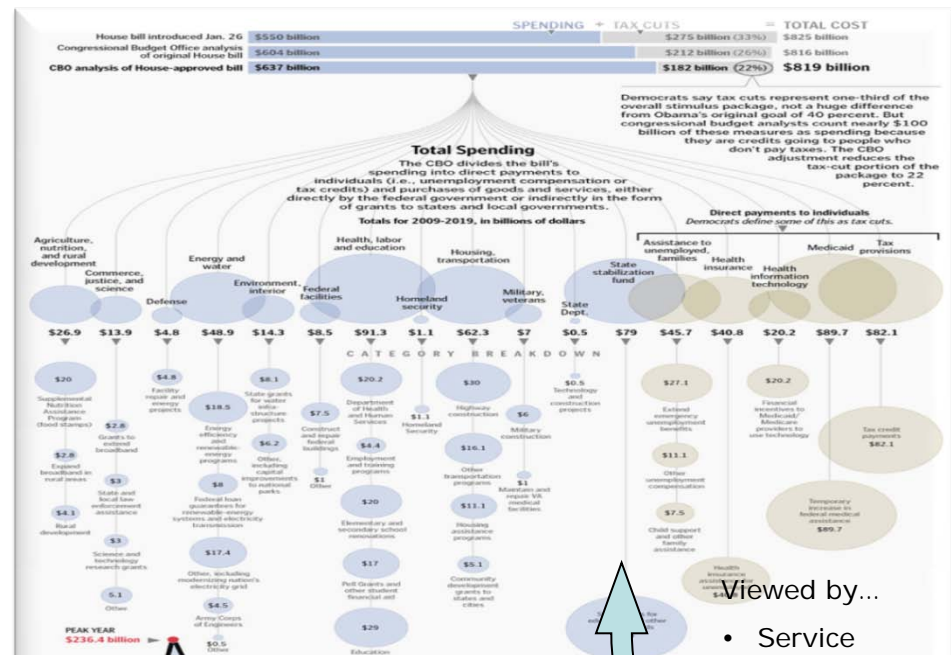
SPENDING + TAX CUTS = TOTAL COST

House bill introduced Jan. 26 $550 billion $275 billion (33%) $825 billion

Congressional Budget Office analysis of original House bill $604 billion $212 billion (26%) $816 billion

CBO analysis of House-approved bill $637 billion $182 billion (22%) $819 billion

Democrats say tax cuts represent one-third of the overall stimulus package, not a huge difference from Obama's original goal of 40 percent. But congressional budget analysts count nearly $100 billion of these measures as spending because they are credits going to people who don't pay taxes. The CBO adjustment reduces the tax-cut portion of the package to 22 percent.

Total Spending

The CBO divides the bill's spending into direct payments to individuals (i.e., unemployment compensation or tax credits) and purchases of goods and services, either directly by the federal government or indirectly in the form of grants to states and local governments.

Totals for 2009-2019, in billions of dollars

Direct payments to individuals
Democrats define some of this as tax cuts.

Agriculture, nutrition, and rural development | Commerce, justice, and science | Defense | Energy and water | Environment, interior | Federal facilities | Health, labor and education | Homeland security | Housing, transportation | Military, veterans | State Dept. | State stabilization fund | Assistance to unemployed, families | Health insurance | Health information technology | Medicaid | Tax provisions

$26.9 $13.9 $4.8 $48.9 $14.3 $8.5 $91.3 $1.1 $62.3 $7 $0.5 $79 $45.7 $40.8 $20.2 $89.7 $82.1

CATEGORY BREAKDOWN

$20 Supplemental Nutrition Assistance Program (food stamps)
$2.8 Expand broadband in rural areas
$4.1 Rural development
$2.8 Grants to extend broadband
$3 State and local law enforcement assistance
$3 Science and technology research grants
5.1 Other
$4.8 Facility repair and energy projects
$18.5 Energy efficiency and renewable-energy programs
$8 Federal loan guarantees for renewable-energy systems and electricity transmission
$17.4 Other, including modernizing nation's electricity grid
$4.5 Army Corps of Engineers
$0.5 Other
$8.1 State grants for water infrastructure projects
$6.2 Other, including capital improvements to national parks
$7.5 Construct and repair federal buildings
$1 Other
$20.2 Department of Health and Human Services
$4.4 Employment and training programs
$20 Elementary and secondary school renovations
$17 Pell Grants and other student financial aid
$29 Education
$1.1 Homeland Security
$30 Highway construction
$16.1 Other transportation programs
$11.1 Housing assistance programs
$5.1 Community development grants to states and cities
$6 Military construction
$1 Maintain and repair VA medical facilities
$0.5 Technology and construction projects
$27.1 Extend emergency unemployment benefits
$11.1 Other unemployment compensation
$7.5 Child support and other family assistance
Health insurance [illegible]
$20.2 Financial incentives to Medicaid/Medicare providers to use technology
Tax credit payments $62.1
Temporary increase in federal medical assistance $89.7

PEAK YEAR
$236.4 billion

Viewed by…
• Service